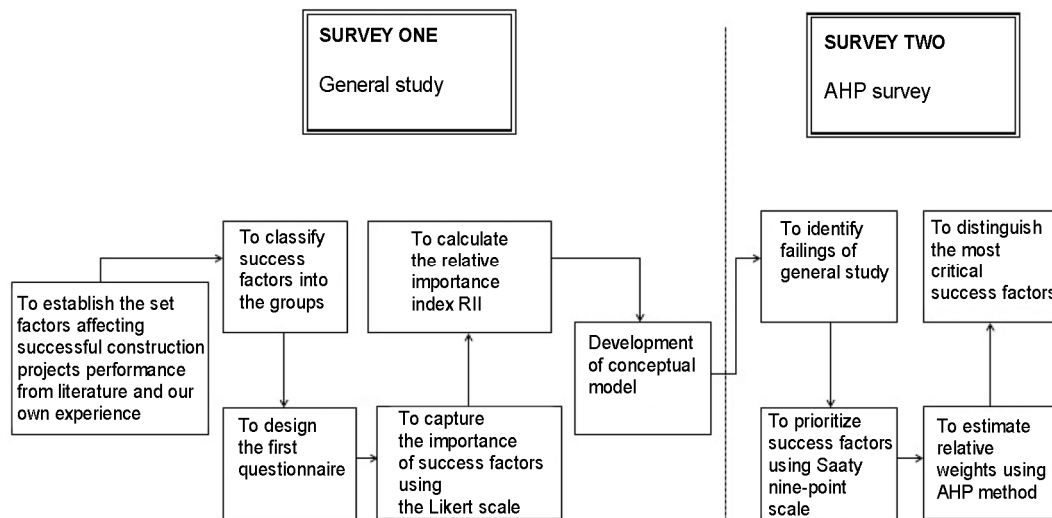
SURVEY ONE

General study

SURVEY TWO

AHP survey

To establish the set factors affecting successful construction projects performance from literature and our own experience

To classify success factors into the groups

To design the first questionnaire

To capture the importance of success factors using the Likert scale

To calculate the relative importance index RII

Development of conceptual model

To identify failings of general study

To prioritize success factors using Saaty nine-point scale

To estimate relative weights using AHP method

To distinguish the most critical success factors